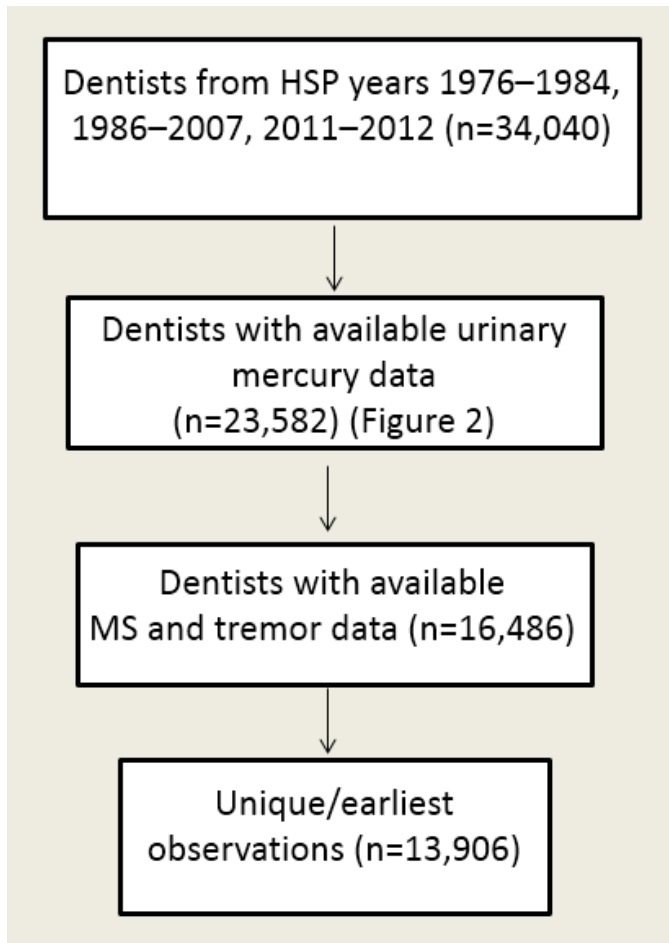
Dentists from HSP years 1976–1984, 1986–2007, 2011–2012 (n=34,040)

Dentists with available urinary mercury data (n=23,582) (Figure 2)

Dentists with available MS and tremor data (n=16,486)

Unique/earliest observations (n=13,906)